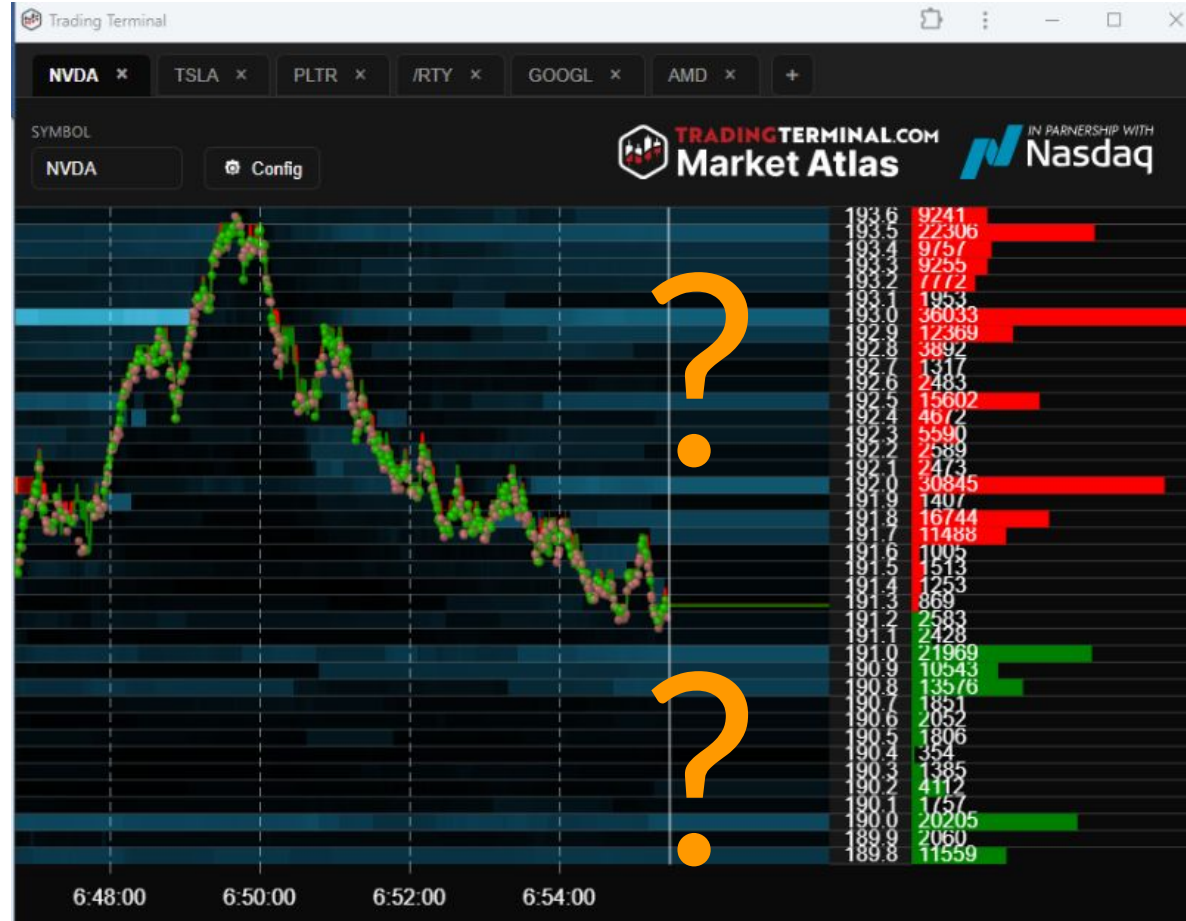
Trading Terminal

NVDA × TSLA × PLTR × /RTY × GOOGL × AMD × +

SYMBOL
NVDA
Config

TRADINGTERMINAL.COM
Market Atlas

IN PARNERSHIP WITH
Nasdaq

| | |
|---|---|
| 193.6 | 9241 |
| 193.5 | 22306 |
| 193.4 | 9757 |
| 193.3 | 9255 |
| 193.2 | 7772 |
| 193.1 | 1953 |
| 193.0 | 36033 |
| 192.9 | 12369 |
| 192.8 | 3892 |
| 192.7 | 1317 |
| 192.6 | 2483 |
| 192.5 | 15602 |
| 192.4 | 4672 |
| 192.3 | 5590 |
| 192.2 | 2589 |
| 192.1 | 2473 |
| 192.0 | 30845 |
| 191.9 | 1407 |
| 191.8 | 16744 |
| 191.7 | 11488 |
| 191.6 | 1005 |
| 191.5 | 1513 |
| 191.4 | 1253 |
| 191.3 | 869 |
| 191.2 | 2583 |
| 191.1 | 2428 |
| 191.0 | 21969 |
| 190.9 | 10543 |
| 190.8 | 13576 |
| 190.7 | 1851 |
| 190.6 | 2052 |
| 190.5 | 1806 |
| 190.4 | 354 |
| 190.3 | 1385 |
| 190.2 | 4112 |
| 190.1 | 1757 |
| 190.0 | 20205 |
| 189.9 | 2060 |
| 189.8 | 11559 |

?
?

6:48:00 6:50:00 6:52:00 6:54:00